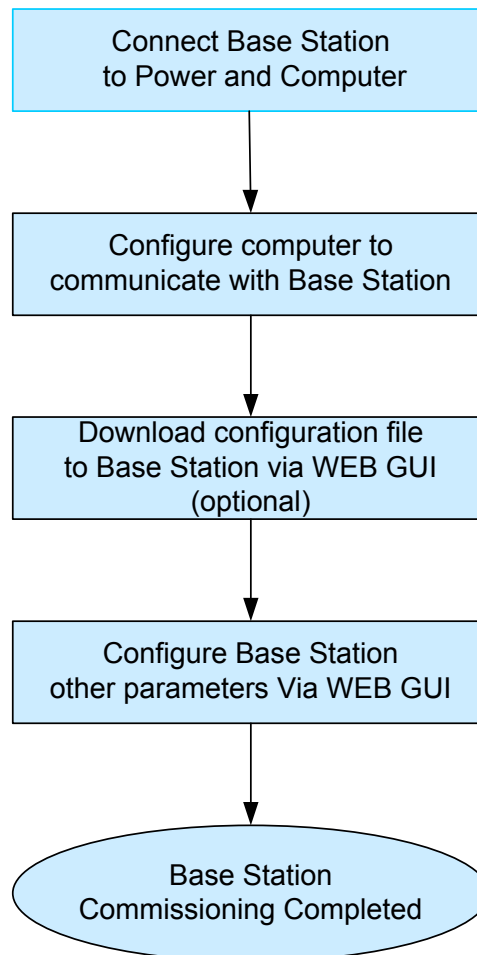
Connect Base Station to Power and Computer

Configure computer to communicate with Base Station

Download configuration file to Base Station via WEB GUI (optional)

Configure Base Station other parameters Via WEB GUI

Base Station Commissioning Completed